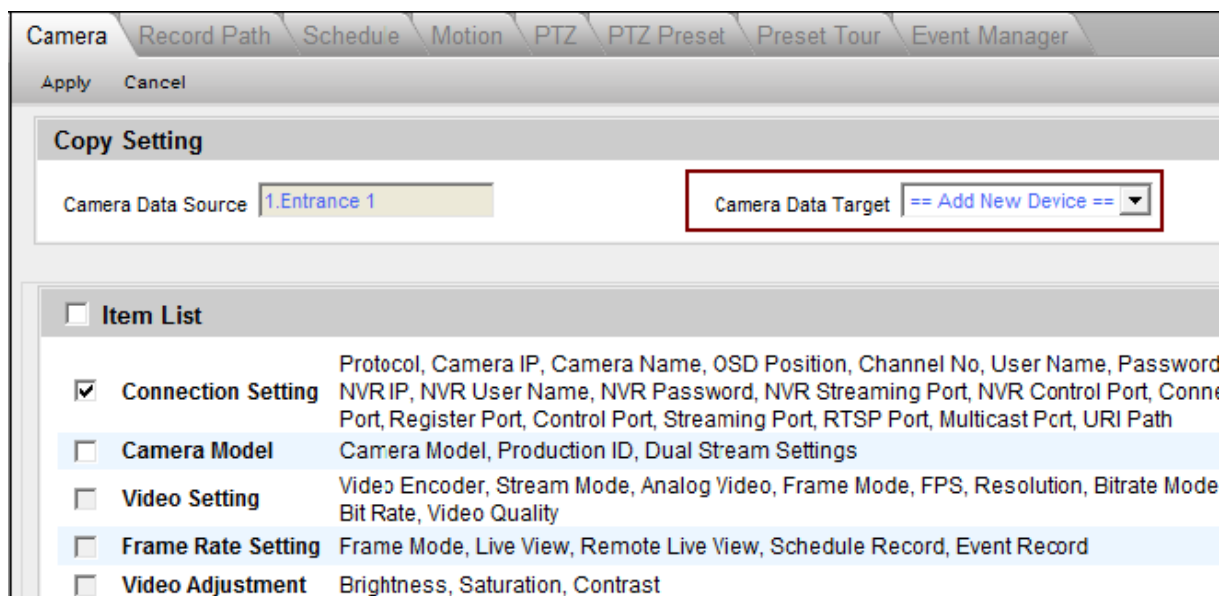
Camera | Record Path | Schedule | Motion | PTZ | PTZ Preset | Preset Tour | Event Manager

Apply Cancel

Copy Setting

Camera Data Source 1.Entrance 1

Camera Data Target == Add New Device ==

Item List

| | | |
|---|---|---|
| ☑ | Connection Setting | Protocol, Camera IP, Camera Name, OSD Position, Channel No, User Name, Password NVR IP, NVR User Name, NVR Password, NVR Streaming Port, NVR Control Port, Conne Port, Register Port, Control Port, Streaming Port, RTSP Port, Multicast Port, URI Path |
| ☐ | Camera Model | Camera Model, Production ID, Dual Stream Settings |
| ☐ | Video Setting | Video Encoder, Stream Mode, Analog Video, Frame Mode, FPS, Resolution, Bitrate Mode Bit Rate, Video Quality |
| ☐ | Frame Rate Setting | Frame Mode, Live View, Remote Live View, Schedule Record, Event Record |
| ☐ | Video Adjustment | Brightness, Saturation, Contrast |